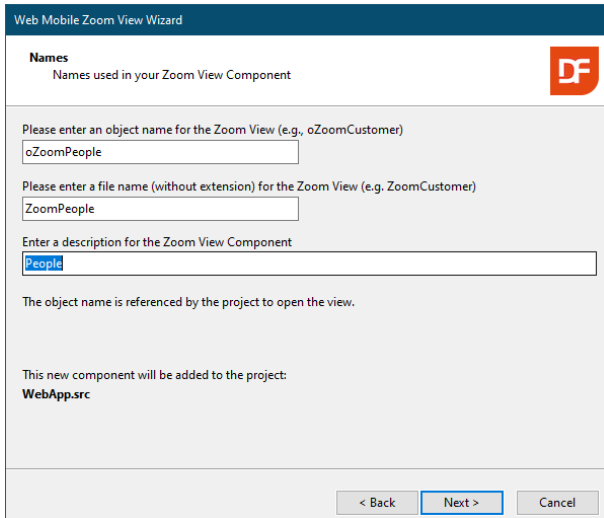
Web Mobile Zoom View Wizard

Names
Names used in your Zoom View Component

DF

Please enter an object name for the Zoom View (e.g., oZoomCustomer)
oZoomPeople

Please enter a file name (without extension) for the Zoom View (e.g. ZoomCustomer)
ZoomPeople

Enter a description for the Zoom View Component
People

The object name is referenced by the project to open the view.

This new component will be added to the project:
WebApp.src

< Back
Next >
Cancel